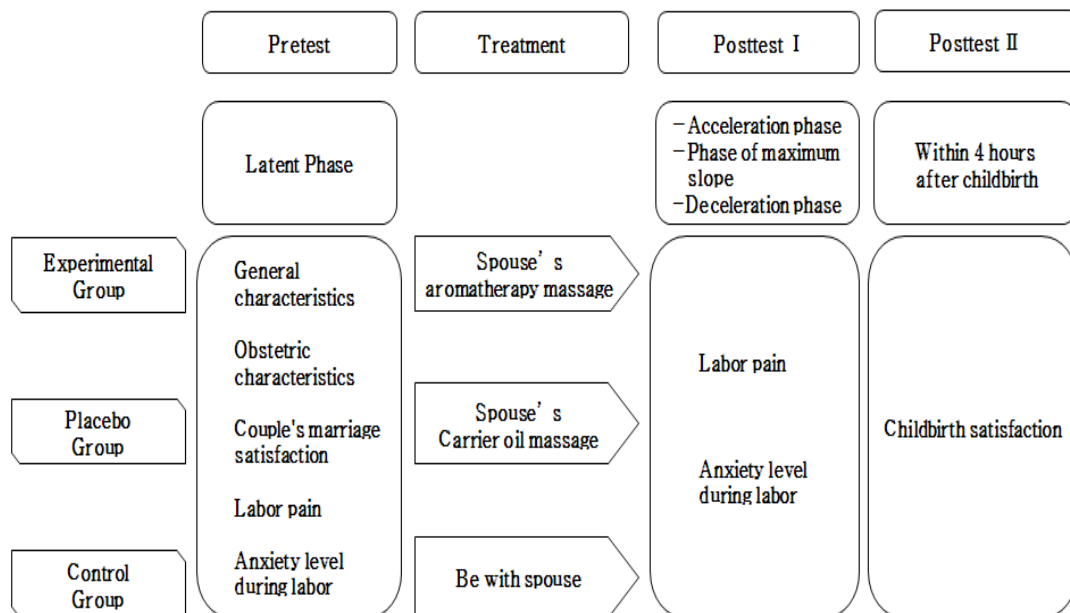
Pretest

Treatment

Posttest Ⅰ

Posttest Ⅱ

Latent Phase

– Acceleration phase
– Phase of maximum slope
– Deceleration phase

Within 4 hours after childbirth

Experimental Group

Placebo Group

Control Group

General characteristics

Obstetric characteristics

Couple's marriage satisfaction

Labor pain

Anxiety level during labor

Spouse' s aromatherapy massage

Spouse' s Carrier oil massage

Be with spouse

Labor pain

Anxiety level during labor

Childbirth satisfaction